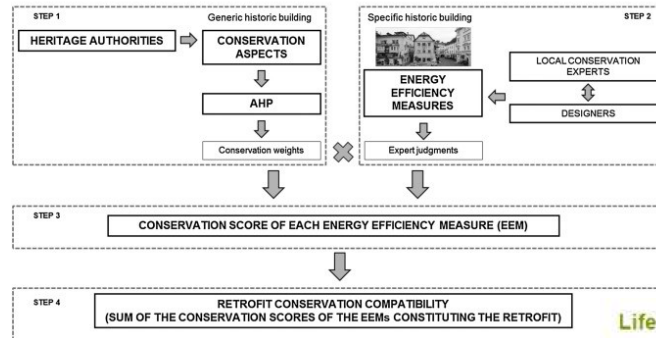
STEP 1

Generic historic building

HERITAGE AUTHORITIES

CONSERVATION ASPECTS

AHP

Conservation weights

Specific historic building

STEP 2

ENERGY EFFICIENCY MEASURES

LOCAL CONSERVATION EXPERTS

DESIGNERS

Expert judgments

STEP 3

CONSERVATION SCORE OF EACH ENERGY EFFICIENCY MEASURE (EEM)

STEP 4

RETROFIT CONSERVATION COMPATIBILITY
(SUM OF THE CONSERVATION SCORES OF THE EEMs CONSTITUTING THE RETROFIT)

Life